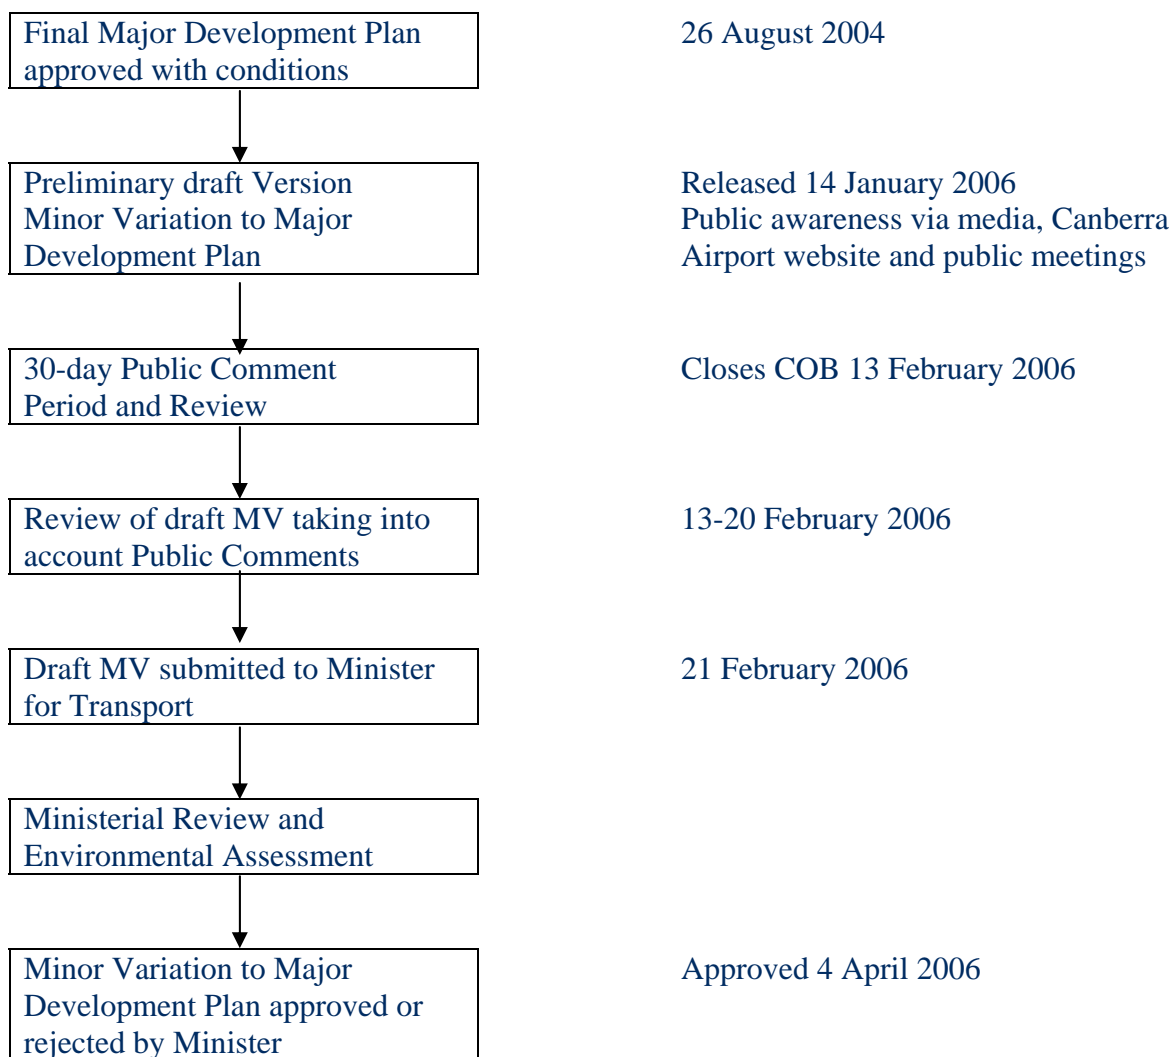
Final Major Development Plan approved with conditions

26 August 2004

Preliminary draft Version Minor Variation to Major Development Plan

Released 14 January 2006
Public awareness via media, Canberra Airport website and public meetings

30-day Public Comment Period and Review

Closes COB 13 February 2006

Review of draft MV taking into account Public Comments

13-20 February 2006

Draft MV submitted to Minister for Transport

21 February 2006

Ministerial Review and Environmental Assessment

Minor Variation to Major Development Plan approved or rejected by Minister

Approved 4 April 2006